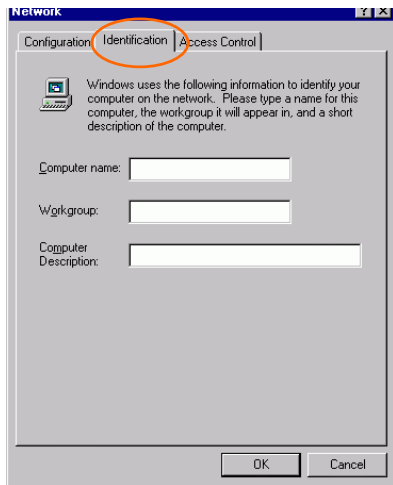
Network

? X

Configuration | Identification | Access Control

Windows uses the following information to identify your computer on the network. Please type a name for this computer, the workgroup it will appear in, and a short description of the computer.

Computer name:

Workgroup:

Computer Description:

OK

Cancel